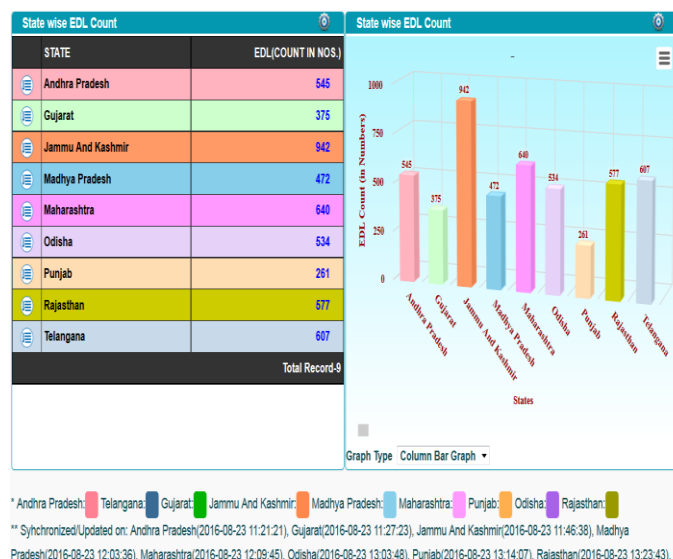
State wise EDL Count

| STATE | EDL(COUNT IN NOS.) |
|---|---|
| Andhra Pradesh | 545 |
| Gujarat | 375 |
| Jammu And Kashmir | 942 |
| Madhya Pradesh | 472 |
| Maharashtra | 640 |
| Odisha | 534 |
| Punjab | 261 |
| Rajasthan | 577 |
| Telangana | 607 |

Total Record-9

State wise EDL Count

-

1000
750
500
250
0

EDL Count (In Numbers)

545 375 942 472 640 534 261 577 607

Andhra Pradesh
Gujarat
Jammu And Kashmir
Madhya Pradesh
Maharashtra
Odisha
Punjab
Rajasthan
Telangana

States

Graph Type Column Bar Graph

* Andhra Pradesh: Telangana: Gujarat: Jammu And Kashmir: Madhya Pradesh: Maharashtra: Punjab: Odisha: Rajasthan:
** Syhcronized/Updated on: Andhra Pradesh(2016-08-23 11:21:21), Gujarat(2016-08-23 11:27:23), Jammu And Kashmir(2016-08-23 11:46:38), Madhya Pradesh(2016-08-23 12:03:36), Maharashtra(2016-08-23 12:09:45), Odisha(2016-08-23 13:03:48), Punjab(2016-08-23 13:14:07), Rajasthan(2016-08-23 13:23:43),